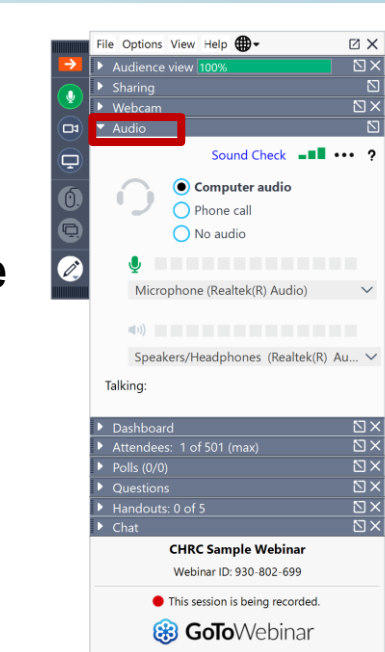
File Options View Help

Audience view 100%

Sharing

Webcam

Audio

Sound Check ••• ?

Computer audio

Phone call

No audio

Microphone (Realtek(R) Audio)

Speakers/Headphones (Realtek(R) Au...

Talking:

Dashboard

Attendees: 1 of 501 (max)

Polls (0/0)

Questions

Handouts: 0 of 5

Chat

CHRC Sample Webinar

Webinar ID: 930-802-699

This session is being recorded.

GoToWebinar

e